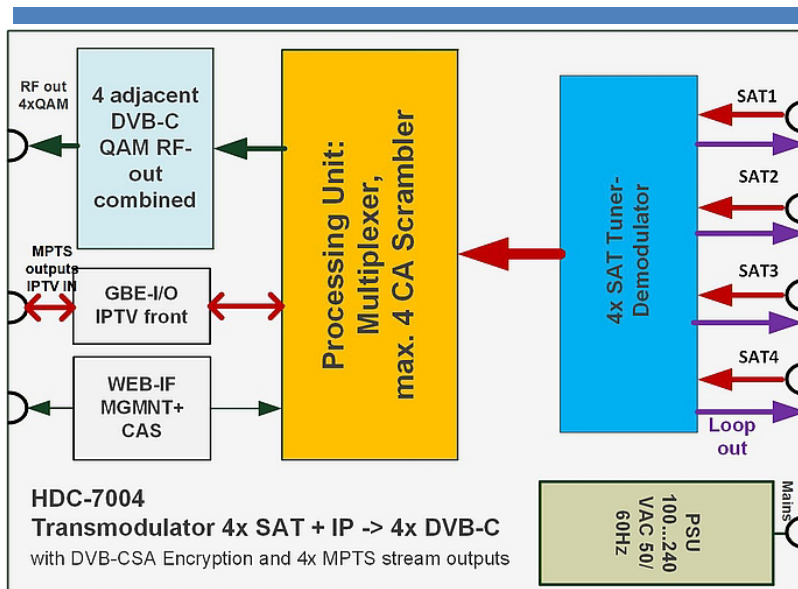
RF out 4xQAM

4 adjacent DVB-C QAM RF-out combined

MPTS outputs IPTV IN

GBE-I/O IPTV front

WEB-IF MGMNT+ CAS

Processing Unit: Multiplexer, max. 4 CA Scrambler

4x SAT Tuner-Demodulator

SAT1

SAT2

SAT3

SAT4

Loop out

HDC-7004
Transmodulator 4x SAT + IP -> 4x DVB-C
with DVB-CSA Encryption and 4x MPTS stream outputs

PSU 100...240 VAC 50/ 60Hz

Mains